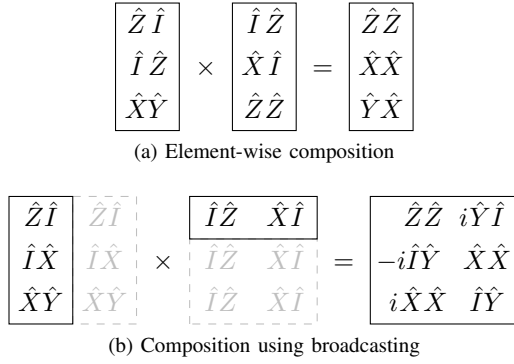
$\begin{bmatrix} \hat{Z}\hat{I} \\ \hat{I}\hat{Z} \\ \hat{X}\hat{Y} \end{bmatrix} \times \begin{bmatrix} \hat{I}\hat{Z} \\ \hat{X}\hat{I} \\ \hat{Z}\hat{Z} \end{bmatrix} = \begin{bmatrix} \hat{Z}\hat{Z} \\ \hat{X}\hat{X} \\ \hat{Y}\hat{X} \end{bmatrix}$

(a) Element-wise composition

$\begin{bmatrix} \hat{Z}\hat{I} & \hat{Z}\hat{I} \\ \hat{I}\hat{X} & \hat{I}\hat{X} \\ \hat{X}\hat{Y} & \hat{X}\hat{Y} \end{bmatrix} \times \begin{bmatrix} \hat{I}\hat{Z} & \hat{X}\hat{I} \\ \hat{I}\hat{Z} & \hat{X}\hat{I} \\ \hat{I}\hat{Z} & \hat{X}\hat{I} \end{bmatrix} = \begin{bmatrix} \hat{Z}\hat{Z} & i\hat{Y}\hat{I} \\ -i\hat{I}\hat{Y} & \hat{X}\hat{X} \\ i\hat{X}\hat{X} & \hat{I}\hat{Y} \end{bmatrix}$

(b) Composition using broadcasting